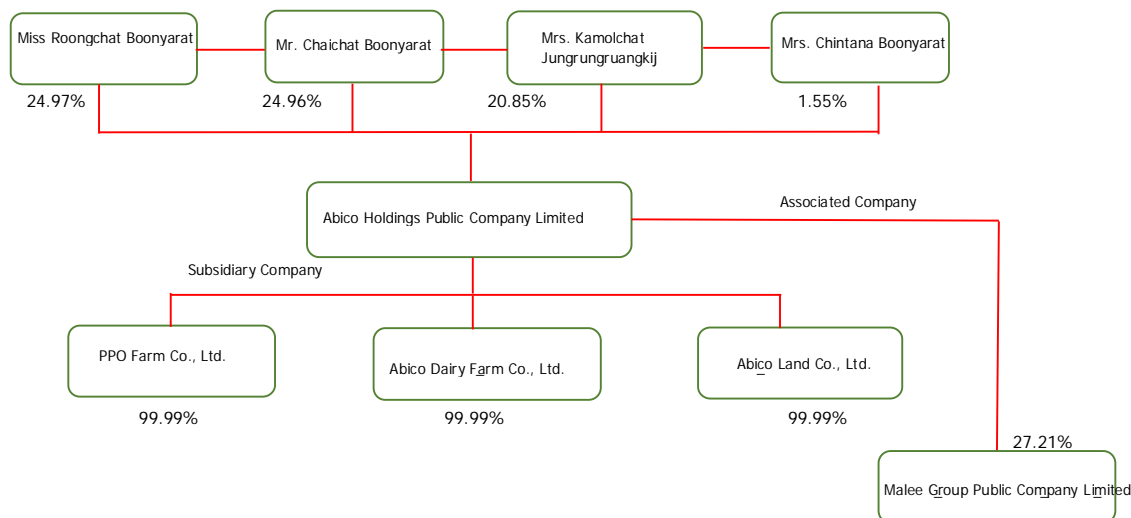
Miss Roongchat Boonyarat

Mr. Chaichat Boonyarat

Mrs. Kamolchat Jungrungruangkij

Mrs. Chintana Boonyarat

24.97%

24.96%

20.85%

1.55%

Abico Holdings Public Company Limited

Associated Company

Subsidiary Company

PPO Farm Co., Ltd.

Abico Dairy Farm Co., Ltd.

Abico Land Co., Ltd.

99.99%

99.99%

99.99%

27.21%

Malee Group Public Company Limited